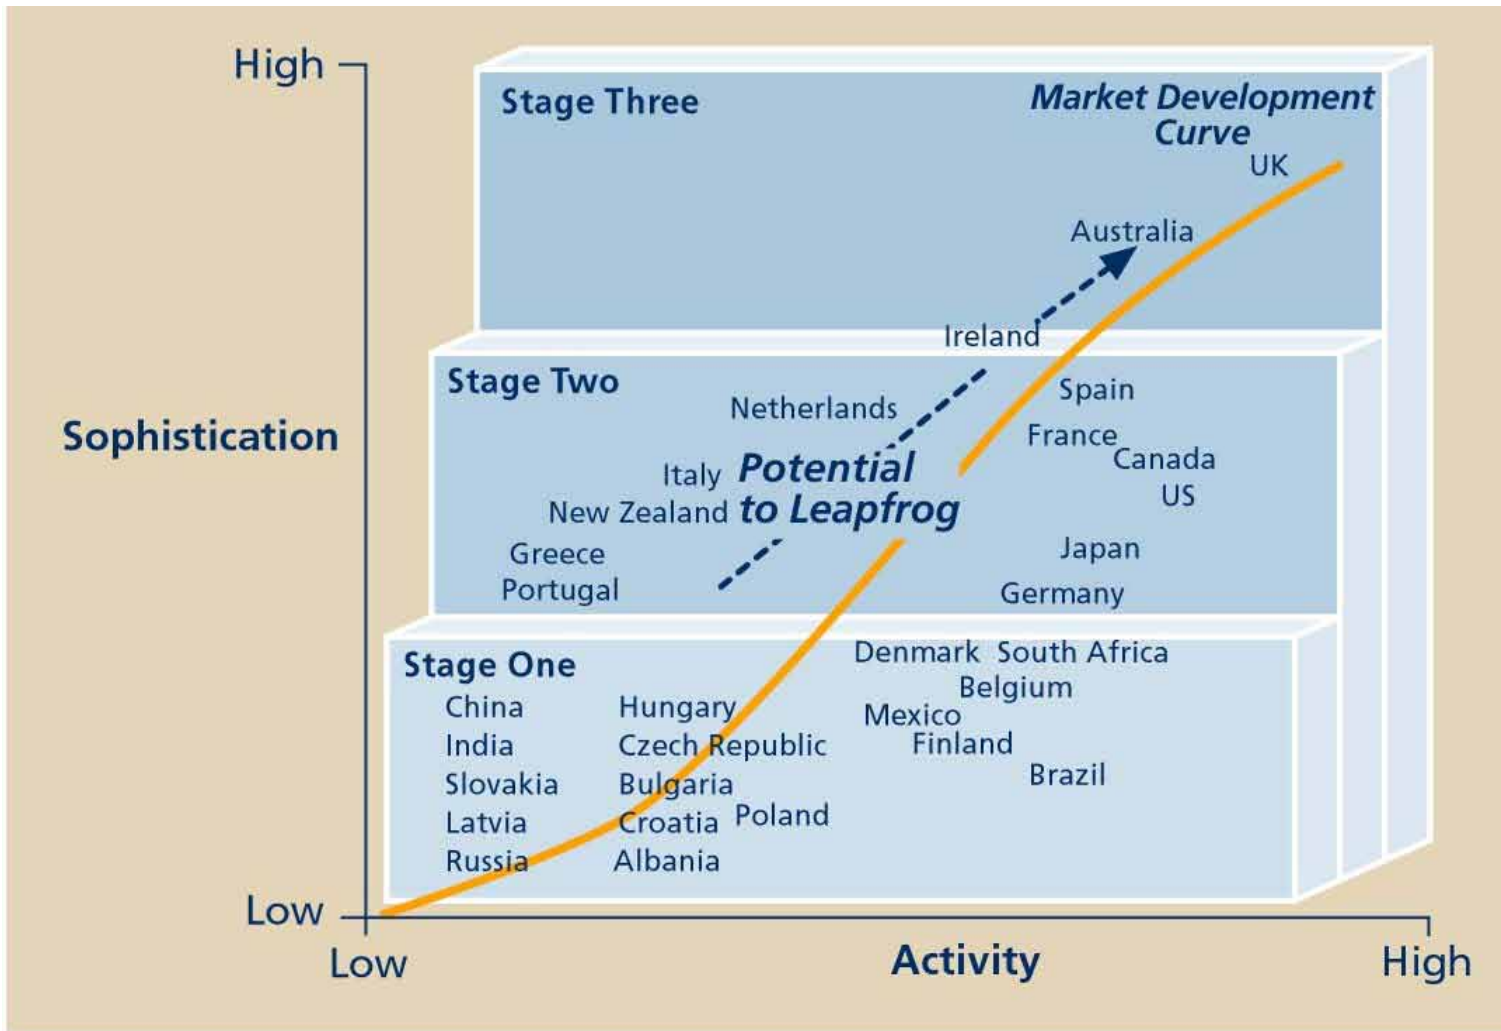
High

Sophistication

Low

Stage Three

Market Development Curve

UK

Australia

Ireland

Stage Two

Netherlands

Spain

France

Canada

US

Italy

Potential to Leapfrog

New Zealand

Greece

Portugal

Japan

Germany

Stage One

China

India

Slovakia

Latvia

Russia

Hungary

Czech Republic

Bulgaria

Croatia

Poland

Albania

Denmark

South Africa

Belgium

Mexico

Finland

Brazil

Low

Activity

High